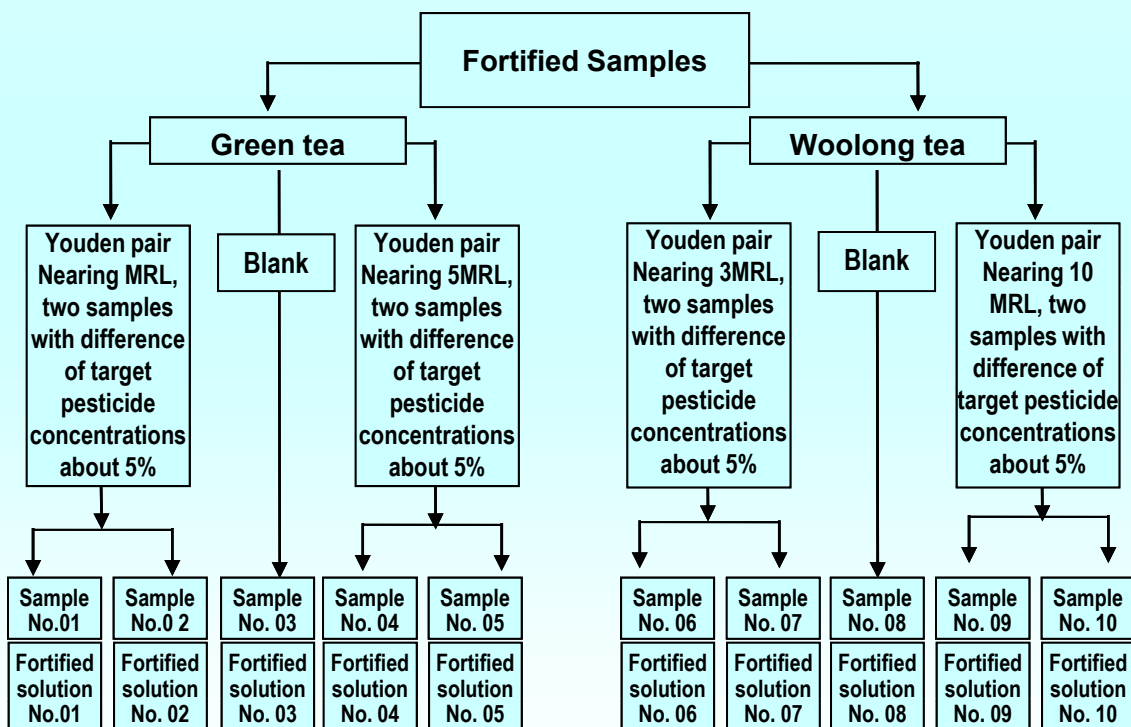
Fortified Samples

Green tea

Youden pair Nearing MRL, two samples with difference of target pesticide concentrations about 5%

Blank

Youden pair Nearing 5MRL, two samples with difference of target pesticide concentrations about 5%

Sample No.01
Fortified solution No.01

Sample No.0 2
Fortified solution No. 02

Sample No. 03
Fortified solution No. 03

Sample No. 04
Fortified solution No. 04

Sample No. 05
Fortified solution No. 05

Woolong tea

Youden pair Nearing 3MRL, two samples with difference of target pesticide concentrations about 5%

Blank

Youden pair Nearing 10 MRL, two samples with difference of target pesticide concentrations about 5%

Sample No. 06
Fortified solution No. 06

Sample No. 07
Fortified solution No. 07

Sample No. 08
Fortified solution No. 08

Sample No. 09
Fortified solution No. 09

Sample No. 10
Fortified solution No. 10